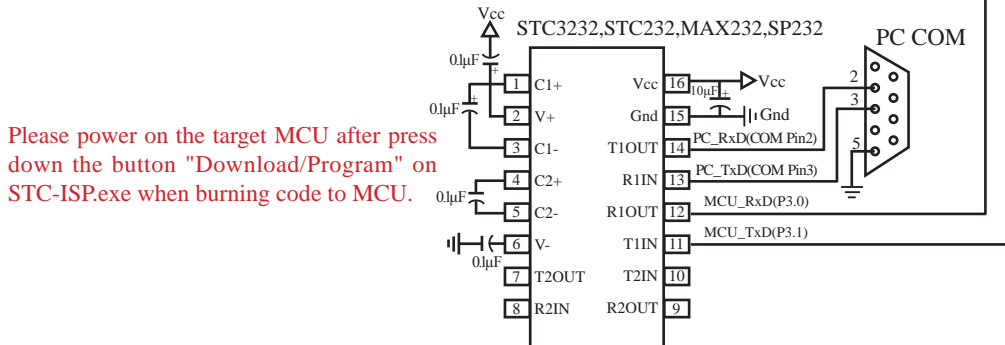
Vcc

STC3232,STC232,MAX232,SP232

PC COM

0.1μF

0.1μF

1 C1+
2 V+
3 C1-
4 C2+
5 C2-
6 V-
7 T2OUT
8 R2IN

Vcc 16
Gnd 15
T1OUT 14
R1IN 13
R1OUT 12
T1IN 11
T2IN 10
R2OUT 9

10μF

Vcc

Gnd

PC_RxD(COM Pin2)

PC_TxD(COM Pin3)

MCU_RxD(P3.0)

MCU_TxD(P3.1)

2
3
5

0.1μF

0.1μF

Please power on the target MCU after press down the button "Download/Program" on STC-ISP.exe when burning code to MCU.